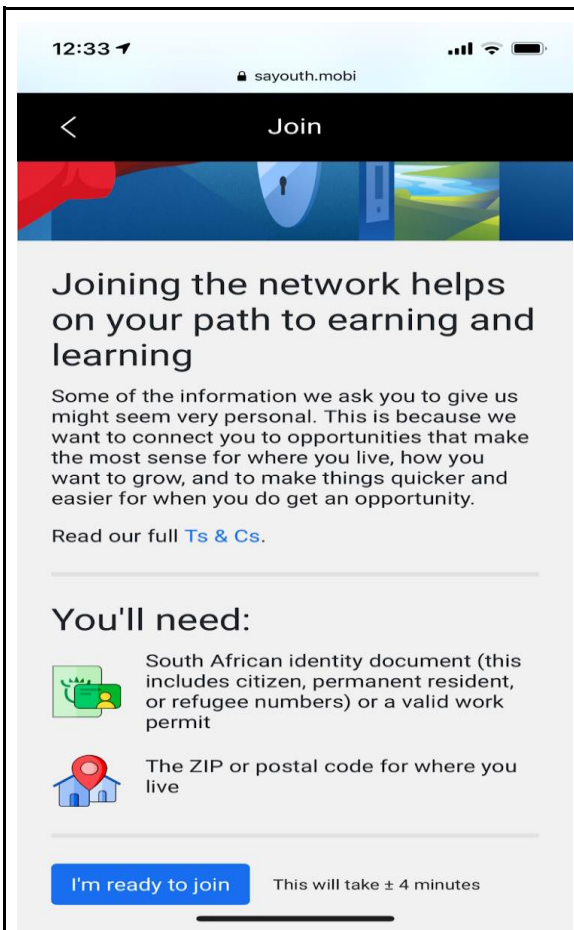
12:33

sayouth.mobi

<

Join

Joining the network helps on your path to earning and learning

Some of the information we ask you to give us might seem very personal. This is because we want to connect you to opportunities that make the most sense for where you live, how you want to grow, and to make things quicker and easier for when you do get an opportunity.

Read our full Ts & Cs.

You'll need:

South African identity document (this includes citizen, permanent resident, or refugee numbers) or a valid work permit

The ZIP or postal code for where you live

I'm ready to join

This will take ± 4 minutes